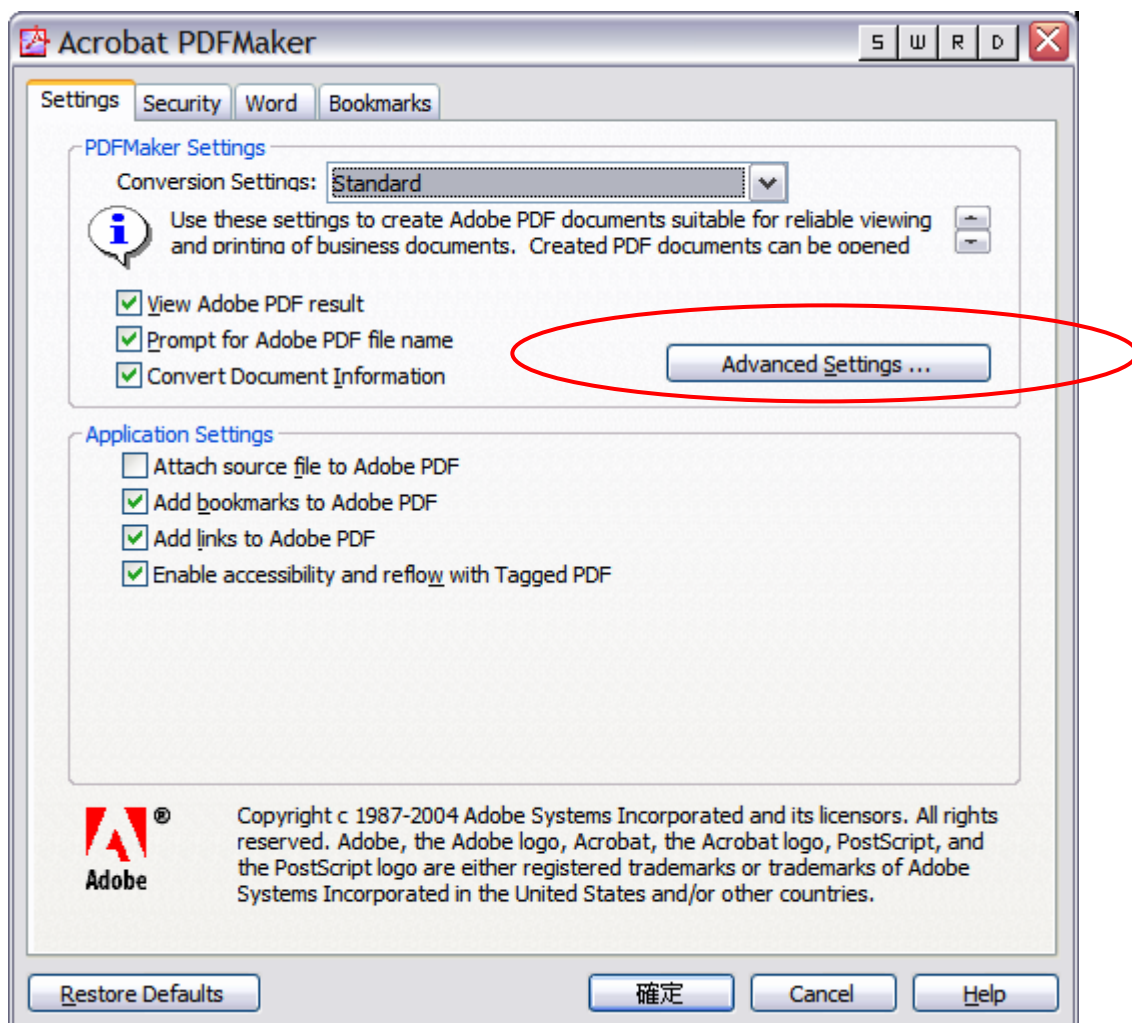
Acrobat PDFMaker

S W R D

Settings Security Word Bookmarks

PDFMaker Settings

Conversion Settings: Standard

Use these settings to create Adobe PDF documents suitable for reliable viewing and printing of business documents. Created PDF documents can be opened

View Adobe PDF result

Prompt for Adobe PDF file name

Convert Document Information

Advanced Settings ...

Application Settings

Attach source file to Adobe PDF

Add bookmarks to Adobe PDF

Add links to Adobe PDF

Enable accessibility and reflow with Tagged PDF

®

Adobe

Copyright c 1987-2004 Adobe Systems Incorporated and its licensors. All rights reserved. Adobe, the Adobe logo, Acrobat, the Acrobat logo, PostScript, and the PostScript logo are either registered trademarks or trademarks of Adobe Systems Incorporated in the United States and/or other countries.

Restore Defaults

確定

Cancel

Help